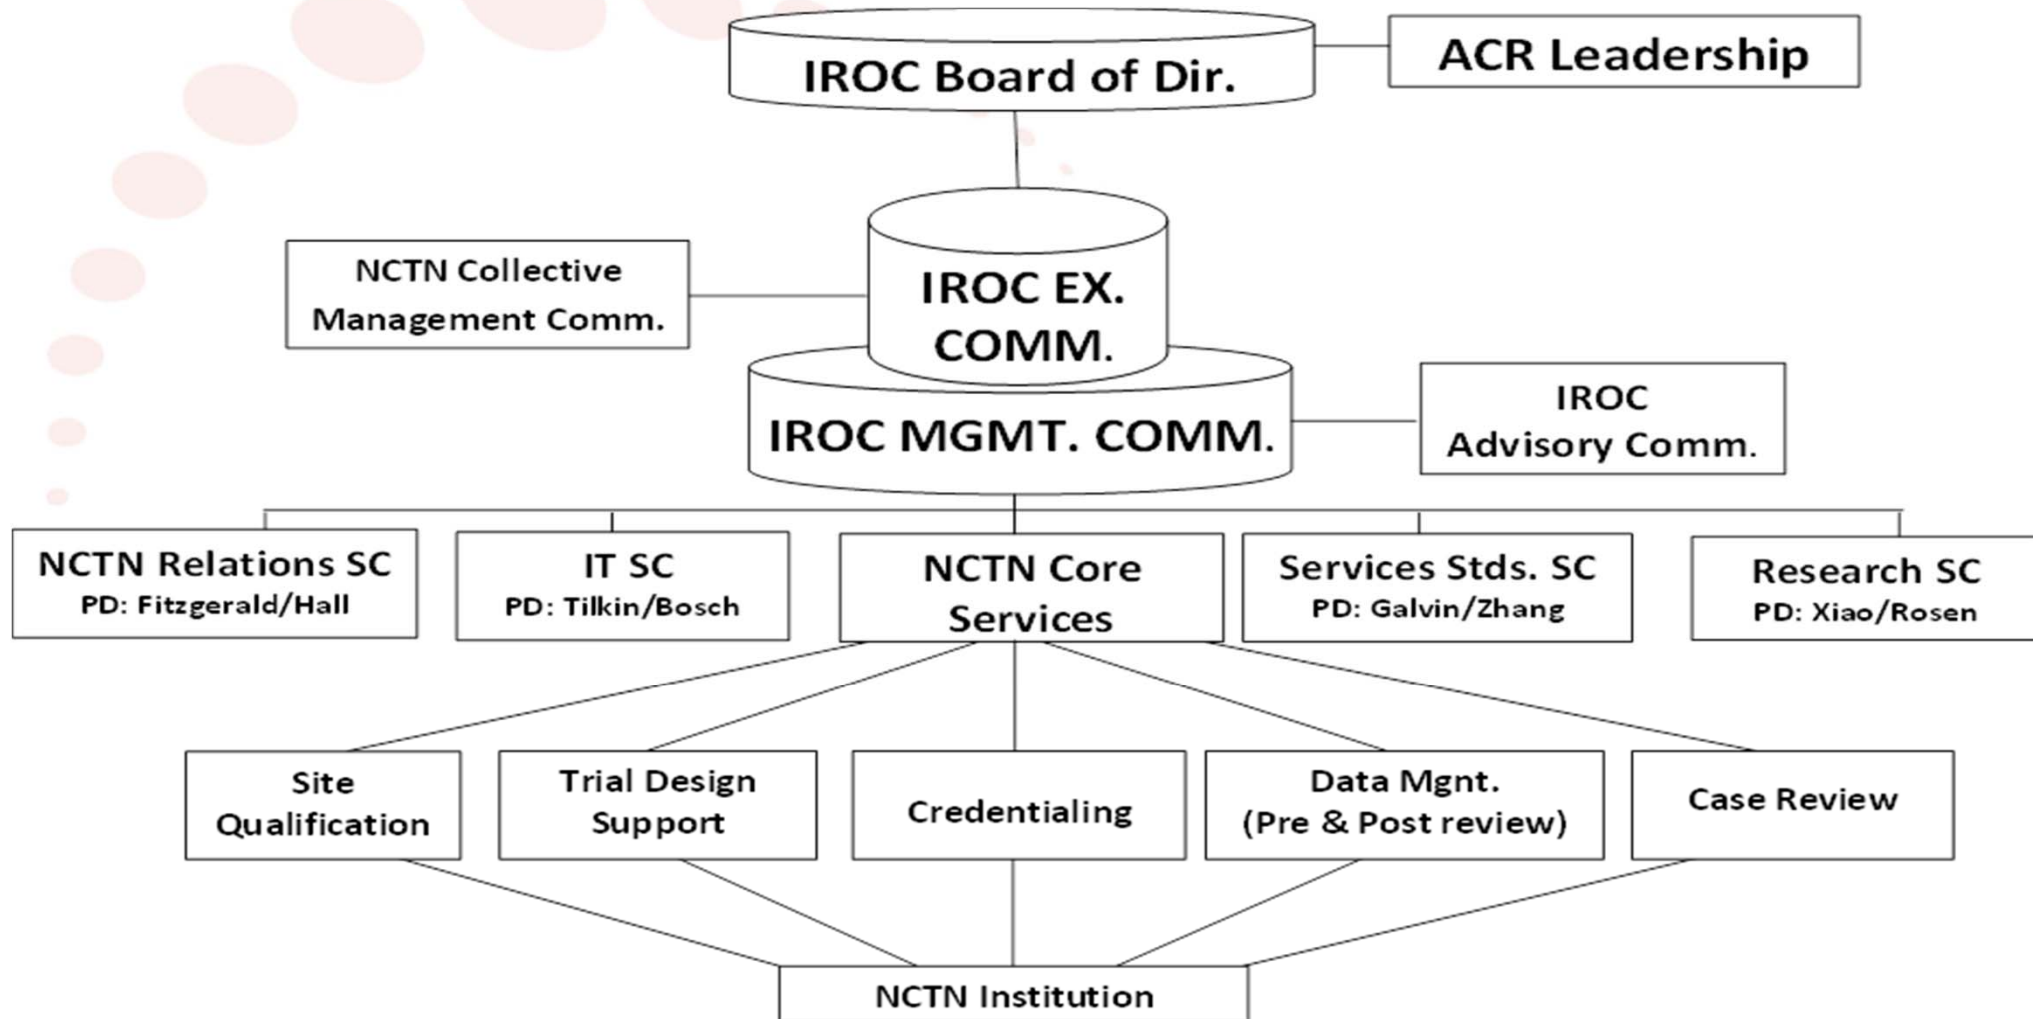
IROC Board of Dir.

ACR Leadership

NCTN Collective Management Comm.

IROC EX. COMM.

IROC MGMT. COMM.

IROC Advisory Comm.

NCTN Relations SC
PD: Fitzgerald/Hall

IT SC
PD: Tilkin/Bosch

NCTN Core Services

Services Stds. SC
PD: Galvin/Zhang

Research SC
PD: Xiao/Rosen

Site Qualification

Trial Design Support

Credentialing

Data Mgnt. (Pre & Post review)

Case Review

NCTN Institution